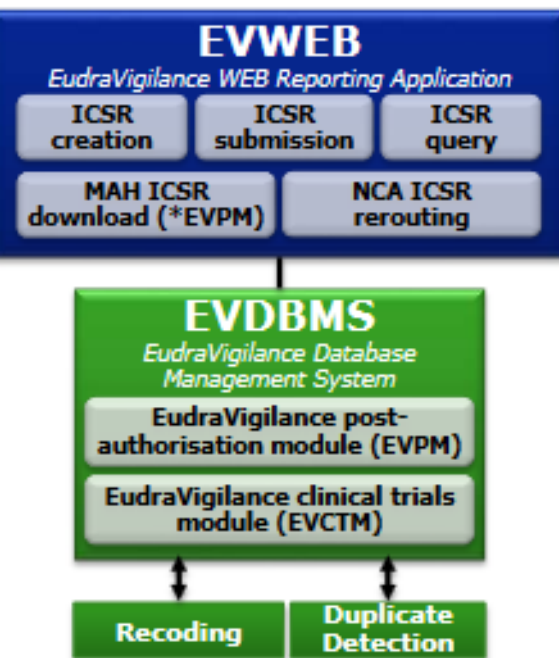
EVWEB
EudraVigilance WEB Reporting Application

ICSR creation

ICSR submission

ICSR query

MAH ICSR download (*EVPM)

NCA ICSR rerouting

EVDBMS
EudraVigilance Database Management System

EudraVigilance post-authorisation module (EVPM)

EudraVigilance clinical trials module (EVCTM)

Recoding

Duplicate Detection